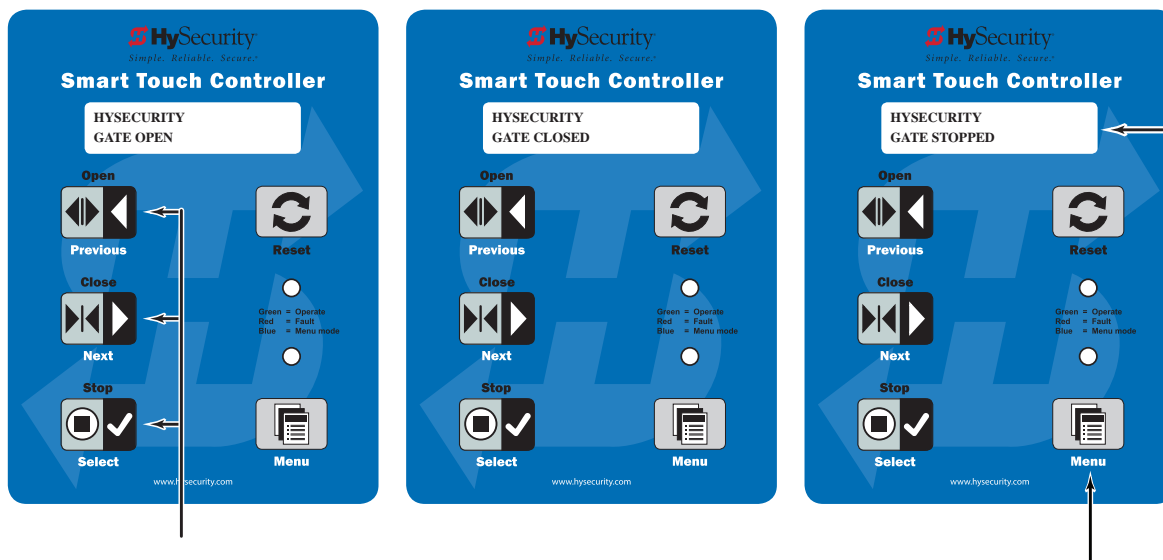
HySecurity
Simple. Reliable. Secure.
Smart Touch Controller

HYSECURITY
GATE OPEN

Open
Previous
Reset
Close
Green = Operate
Red = Fault
Blue = Menu mode
Next
Stop
Select
Menu
www.hysecurity.com

HySecurity
Simple. Reliable. Secure.
Smart Touch Controller

HYSECURITY
GATE CLOSED

Open
Previous
Reset
Close
Green = Operate
Red = Fault
Blue = Menu mode
Next
Stop
Select
Menu
www.hysecurity.com

HySecurity
Simple. Reliable. Secure.
Smart Touch Controller

HYSECURITY
GATE STOPPED

Open
Previous
Reset
Close
Green = Operate
Red = Fault
Blue = Menu mode
Next
Stop
Select
Menu
www.hysecurity.com